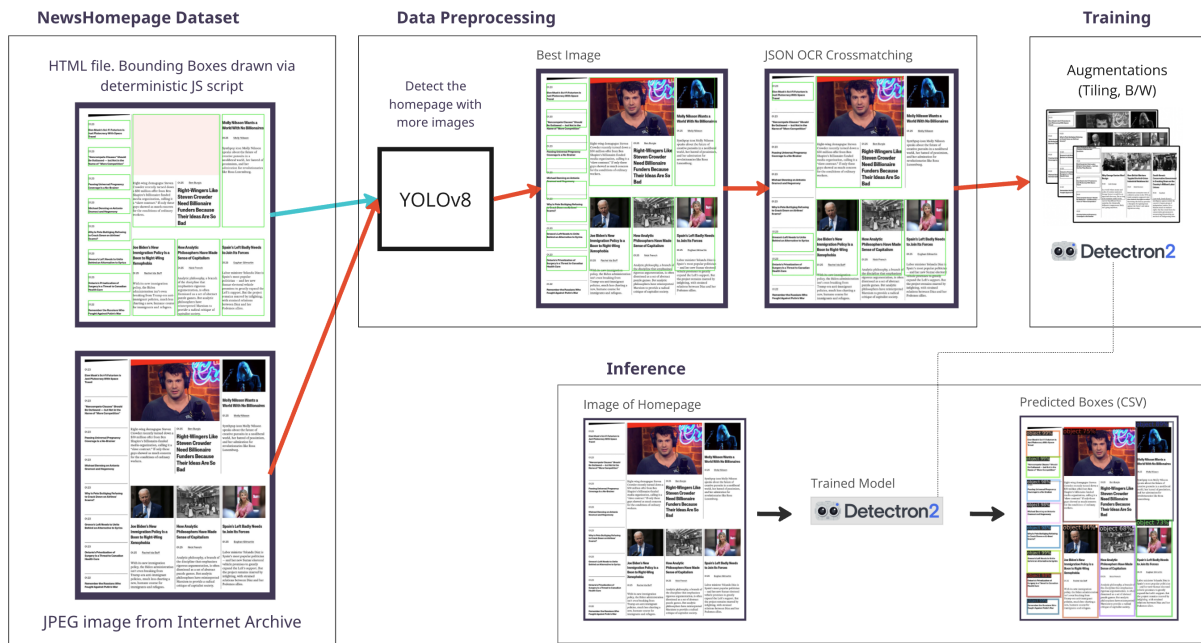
NewsHomepage Dataset

HTML file. Bounding Boxes drawn via deterministic JS script

Molly Nilsson Wants a World With No Billionaires

Right-Wingers Like Steven Crowder Need Billionaire Funders Because Their Ideas Are So Bad

Joe Biden's New Immigration Policy Is a Boon to Right-Wing Xenophobia

How Analytic Philosophers Have Made Sense of Capitalism

Spain's Left Badly Needs to Join Its Forces

JPEG image from Internet Archive

Data Preprocessing

Detect the homepage with more images

YOLOv8

Best Image

JSON OCR Crossmatching

Training

Augmentations (Tiling, B/W)

Detectron2

Inference

Image of Homepage

Trained Model

Detectron2

Predicted Boxes (CSV)